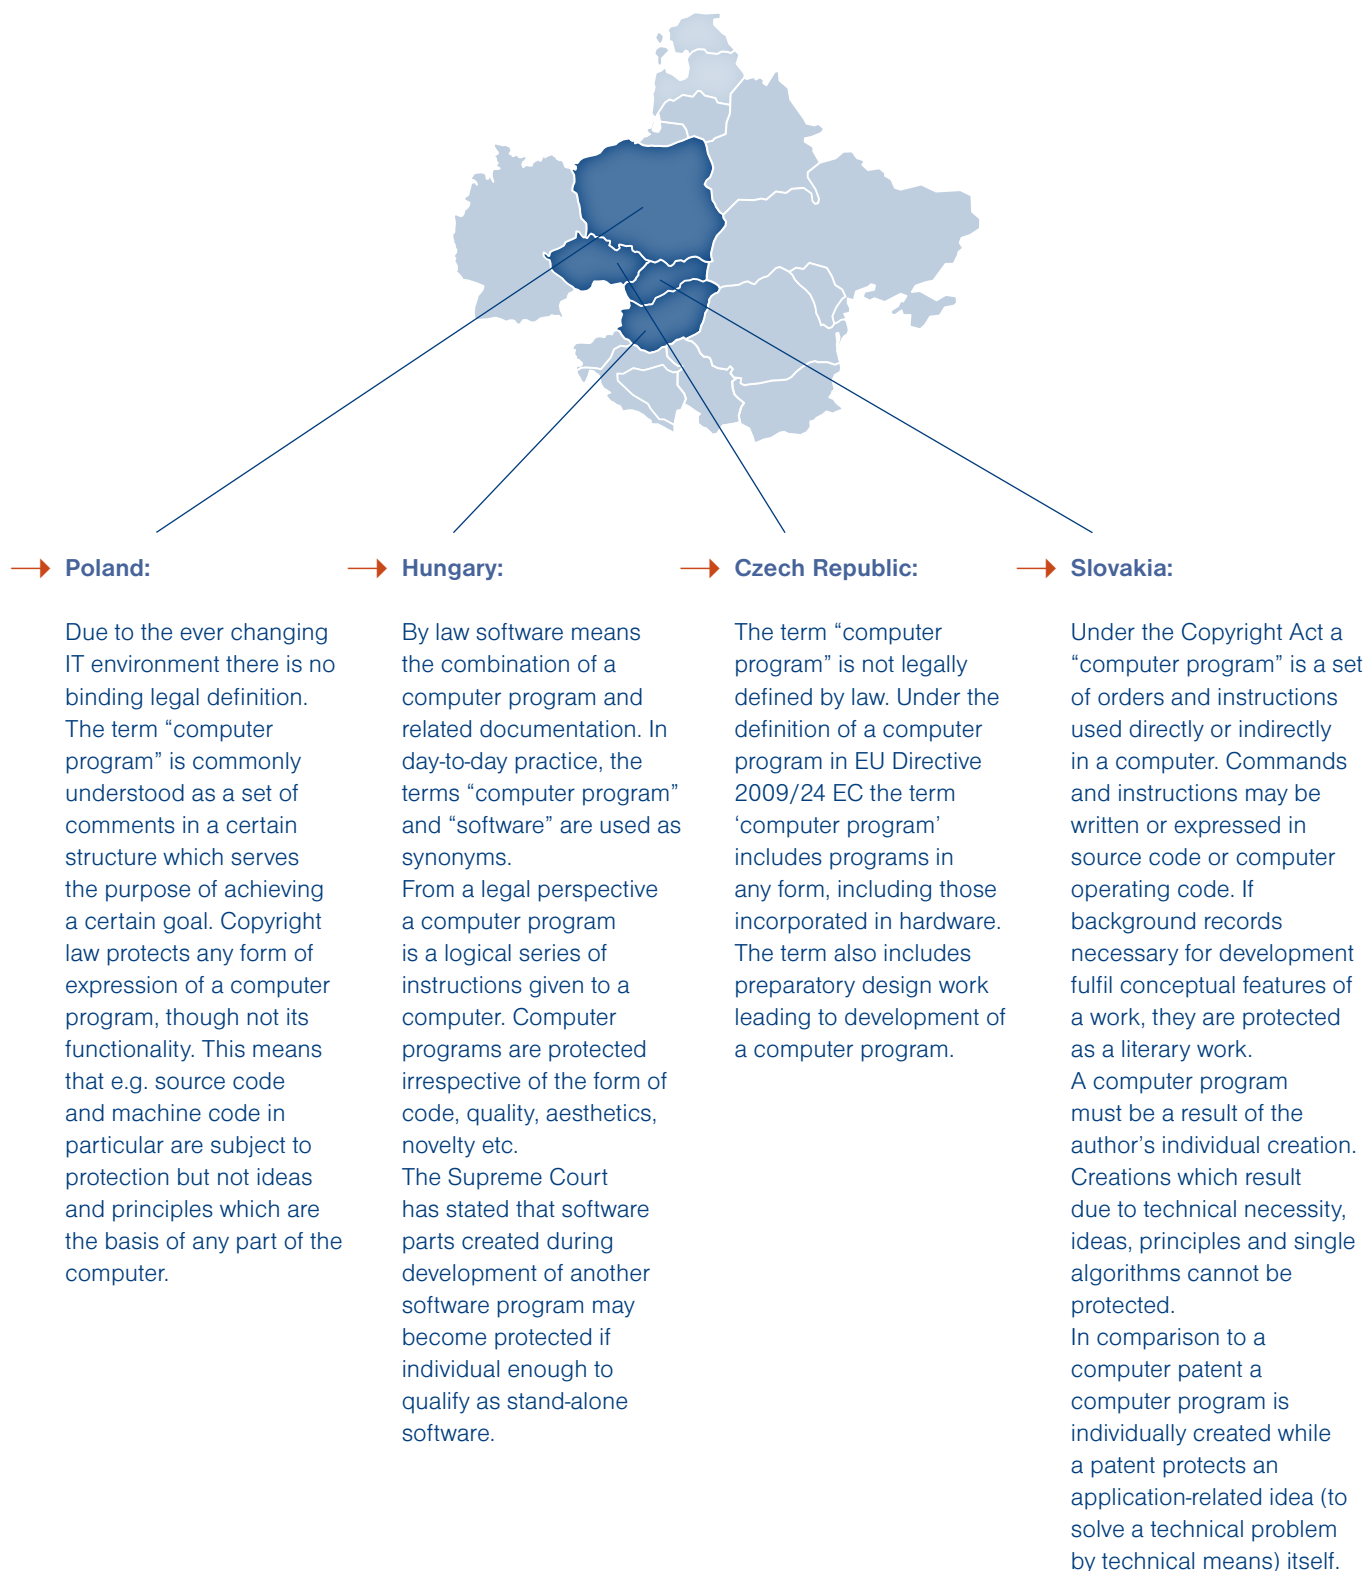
Poland:

Due to the ever changing IT environment there is no binding legal definition. The term “computer program” is commonly understood as a set of comments in a certain structure which serves the purpose of achieving a certain goal. Copyright law protects any form of expression of a computer program, though not its functionality. This means that e.g. source code and machine code in particular are subject to protection but not ideas and principles which are the basis of any part of the computer.

Hungary:

By law software means the combination of a computer program and related documentation. In day-to-day practice, the terms “computer program” and “software” are used as synonyms.
From a legal perspective a computer program is a logical series of instructions given to a computer. Computer programs are protected irrespective of the form of code, quality, aesthetics, novelty etc.
The Supreme Court has stated that software parts created during development of another software program may become protected if individual enough to qualify as stand-alone software.

Czech Republic:

The term “computer program” is not legally defined by law. Under the definition of a computer program in EU Directive 2009/24 EC the term ‘computer program’ includes programs in any form, including those incorporated in hardware. The term also includes preparatory design work leading to development of a computer program.

Slovakia:

Under the Copyright Act a “computer program” is a set of orders and instructions used directly or indirectly in a computer. Commands and instructions may be written or expressed in source code or computer operating code. If background records necessary for development fulfil conceptual features of a work, they are protected as a literary work.
A computer program must be a result of the author’s individual creation. Creations which result due to technical necessity, ideas, principles and single algorithms cannot be protected.
In comparison to a computer patent a computer program is individually created while a patent protects an application-related idea (to solve a technical problem by technical means) itself.